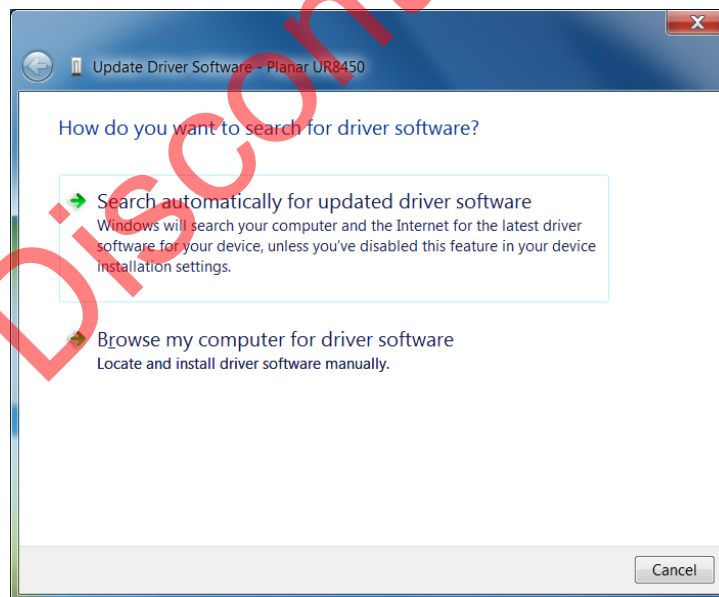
Discon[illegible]

Update Driver Software - Planar UR8450

How do you want to search for driver software?

Search automatically for updated driver software
Windows will search your computer and the Internet for the latest driver software for your device, unless you've disabled this feature in your device installation settings.

Browse my computer for driver software
Locate and install driver software manually.

Cancel